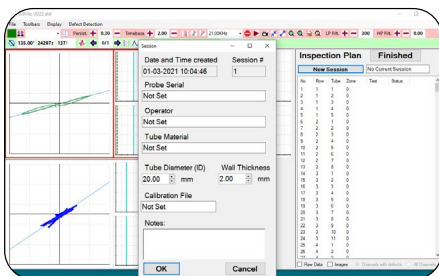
File Toolbars Display Defect Detection

Persist + 6.00 — Timebase + 2.00 — 21.00KHz LP Filt + — 200 HP Filt + — 0.00

135.00° 24297↑ 137↑ 0/1

Session

Date and Time created
01-03-2021 10:04:46

Session #
1

Probe Serial
Not Set

Operator
Not Set

Tube Material
Not Set

Tube Diameter (ID)
20.00 mm

Wall Thickness
2.00 mm

Calibration File
Not Set

Notes:

OK

Cancel

Inspection Plan

Finished

New Session

No Current Session

| No | Row | Tube | Done | Test | Status |
|---|---|---|---|---|---|
| 1 | 1 | 1 | 0 | | |
| 2 | 1 | 2 | 0 | | |
| 3 | 1 | 3 | 0 | | |
| 4 | 1 | 4 | 0 | | |
| 5 | 1 | 5 | 0 | | |
| 6 | 2 | 1 | 0 | | |
| 7 | 2 | 2 | 0 | | |
| 8 | 2 | 3 | 0 | | |
| 9 | 2 | 4 | 0 | | |
| 10 | 2 | 5 | 0 | | |
| 11 | 2 | 6 | 0 | | |
| 12 | 2 | 7 | 0 | | |
| 13 | 3 | 1 | 0 | | |
| 14 | 3 | 1 | 0 | | |
| 15 | 3 | 2 | 0 | | |
| 16 | 3 | 3 | 0 | | |
| 17 | 3 | 4 | 0 | | |
| 18 | 3 | 5 | 0 | | |
| 19 | 3 | 6 | 0 | | |
| 20 | 3 | 7 | 0 | | |
| 21 | 3 | 8 | 0 | | |
| 22 | 3 | 9 | 0 | | |
| 23 | 3 | 10 | 0 | | |
| 24 | 3 | 11 | 0 | | |
| 25 | 4 | 1 | 0 | | |
| 26 | 4 | 2 | 0 | | |

Raw Data Images